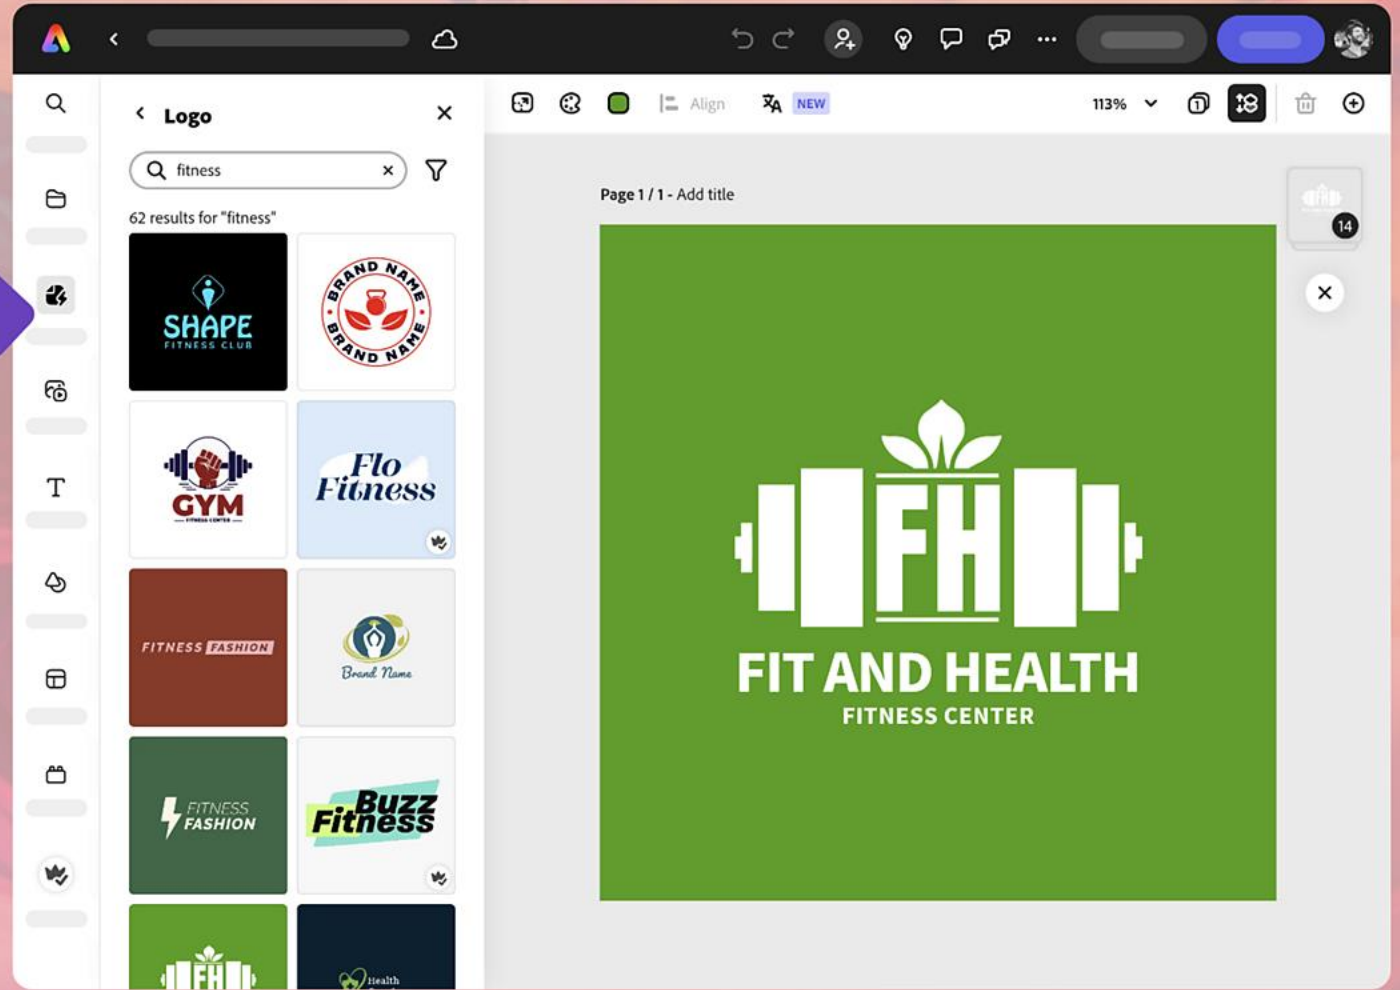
Logo

fitness

62 results for "fitness"

SHAPE
FITNESS CLUB

BRAND NAME
BRAND NAME

GYM
FITNESS CENTER

Flo
Fitness

FITNESS FASHION

Brand Name

FITNESS
FASHION

Buzz
Fitness

FH

Health

Align

NEW

113%

Page 1 / 1 - Add title

14

FH

FIT AND HEALTH
FITNESS CENTER